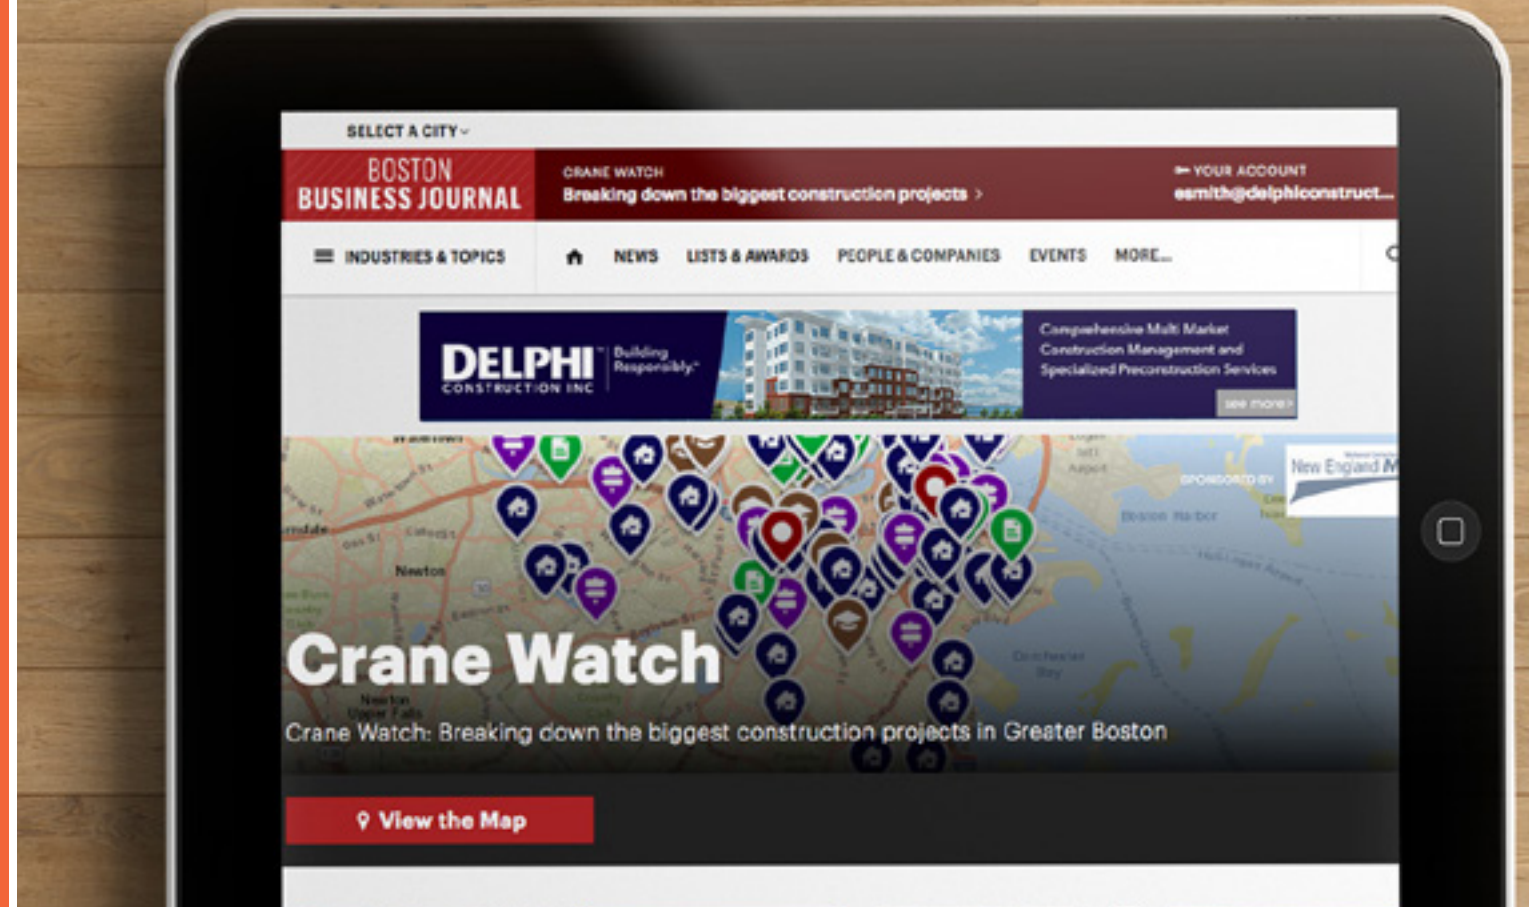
SELECT A CITY

BOSTON BUSINESS JOURNAL

CRANE WATCH
Breaking down the biggest construction projects ›

YOUR ACCOUNT
esmith@delphiconstruct...

INDUSTRIES & TOPICS

NEWS LISTS & AWARDS PEOPLE & COMPANIES EVENTS MORE...

DELPHI CONSTRUCTION INC
Building Responsibly.

Comprehensive Multi Market Construction Management and Specialized Preconstruction Services

see more ›

SPONSORED BY
New England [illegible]

Newton

Boston Harbor

Crane Watch

Crane Watch: Breaking down the biggest construction projects in Greater Boston

View the Map